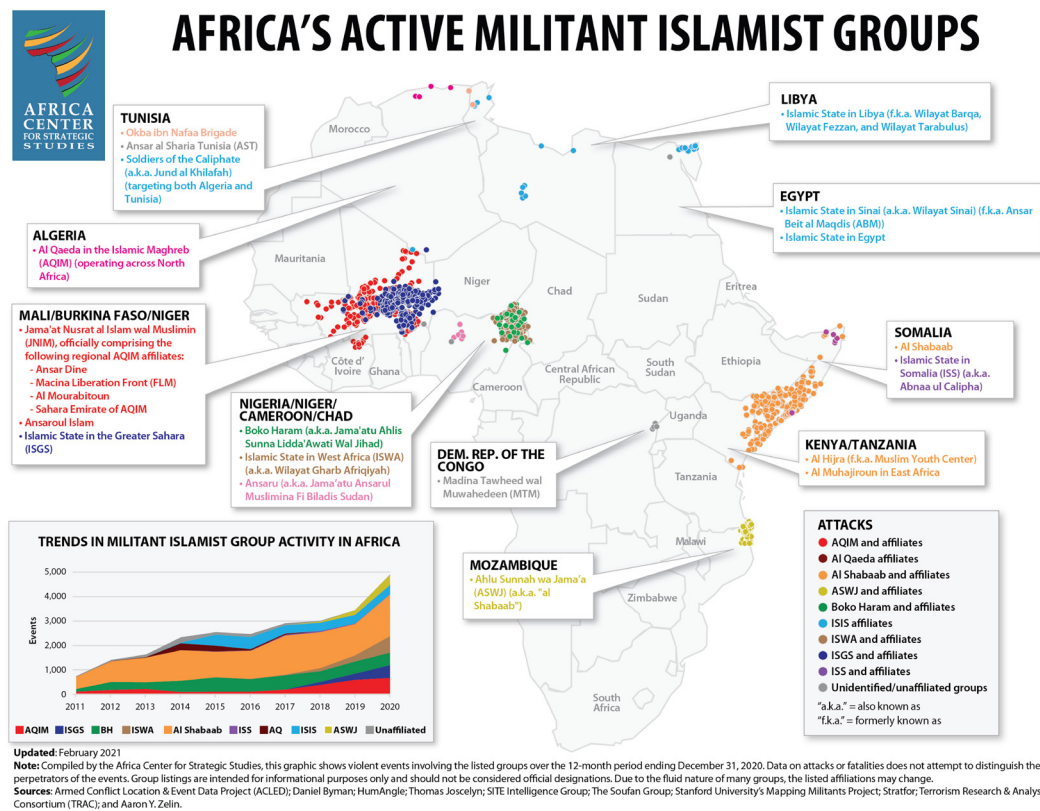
AFRICA'S ACTIVE MILITANT ISLAMIST GROUPS

AFRICA CENTER FOR STRATEGIC STUDIES

TUNISIA
• Okba ibn Nafaa Brigade
• Ansar al Sharia Tunisia (AST)
• Soldiers of the Caliphate (a.k.a. Jund al Khilafah) (targeting both Algeria and Tunisia)

LIBYA
• Islamic State in Libya (f.k.a. Wilayat Barqa, Wilayat Fezzan, and Wilayat Tarabulus)

EGYPT
• Islamic State in Sinai (a.k.a. Wilayat Sinai) (f.k.a. Ansar Beit al Maqdis (ABM))
• Islamic State in Egypt

ALGERIA
• Al Qaeda in the Islamic Maghreb (AQIM) (operating across North Africa)

MALI/BURKINA FASO/NIGER
• Jama'at Nusrat al Islam wal Muslimin (JNIM), officially comprising the following regional AQIM affiliates:
- Ansar Dine
- Macina Liberation Front (FLM)
- Al Mourabitoun
- Sahara Emirate of AQIM
• Ansaroul Islam
• Islamic State in the Greater Sahara (ISGS)

NIGERIA/NIGER/CAMEROON/CHAD
• Boko Haram (a.k.a. Jama'atu Ahlis Sunna Lidda'Awati Wal Jihad)
• Islamic State in West Africa (ISWA) (a.k.a. Wilayat Gharb Afriqiyah)
• Ansaru (a.k.a. Jama'atu Ansarul Muslimina Fi Biladis Sudan)

DEM. REP. OF THE CONGO
• Madina Tawheed wal Muwahedeen (MTM)

SOMALIA
• Al Shabaab
• Islamic State in Somalia (ISS) (a.k.a. Abnaa ul Calipha)

KENYA/TANZANIA
• Al Hijra (f.k.a. Muslim Youth Center)
• Al Muhajiroun in East Africa

MOZAMBIQUE
• Ahlu Sunnah wa Jama'a (ASWJ) (a.k.a. "al Shabaab")

Morocco
Mauritania
Niger
Chad
Sudan
Eritrea
Ethiopia
Côte d' Ivoire
Ghana
Cameroon
Central African Republic
South Sudan
Uganda
Tanzania
Malawi
Zimbabwe
South Africa

TRENDS IN MILITANT ISLAMIST GROUP ACTIVITY IN AFRICA
Events
5,000
4,000
3,000
2,000
1,000
0
2011 2012 2013 2014 2015 2016 2017 2018 2019 2020
AQIM ISGS BH ISWA Al Shabaab ISS AQ ISIS ASWJ Unaffiliated

ATTACKS
AQIM and affiliates
Al Qaeda affiliates
Al Shabaab and affiliates
ASWJ and affiliates
Boko Haram and affiliates
ISIS affiliates
ISWA and affiliates
ISGS and affiliates
ISS and affiliates
Unidentified/unaffiliated groups
"a.k.a." = also known as
"f.k.a." = formerly known as

Updated: February 2021
Note: Compiled by the Africa Center for Strategic Studies, this graphic shows violent events involving the listed groups over the 12-month period ending December 31, 2020. Data on attacks or fatalities does not attempt to distinguish the perpetrators of the events. Group listings are intended for informational purposes only and should not be considered official designations. Due to the fluid nature of many groups, the listed affiliations may change.
Sources: Armed Conflict Location & Event Data Project (ACLED); Daniel Byman; HumAngle; Thomas Joscelyn; SITE Intelligence Group; The Soufan Group; Stanford University's Mapping Militants Project; Stratfor; Terrorism Research & Analys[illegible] Consortium (TRAC); and Aaron Y. Zelin.